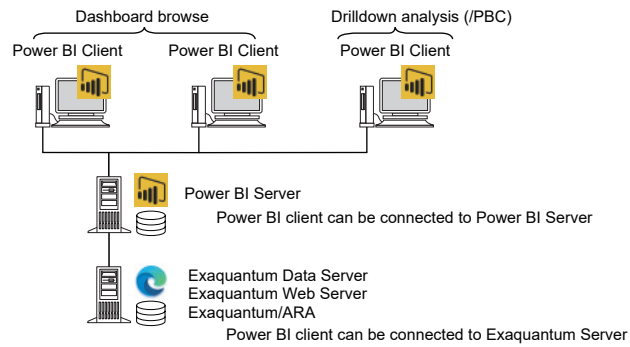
Dashboard browse

Drilldown analysis (/PBC)

Power BI Client

Power BI Client

Power BI Client

Power BI Server

Power BI client can be connected to Power BI Server

Exaquantum Data Server
Exaquantum Web Server
Exaquantum/ARA

Power BI client can be connected to Exaquantum Server